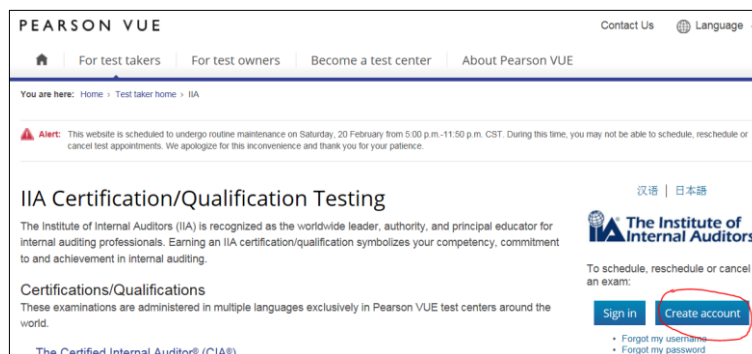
PEARSON VUE

Contact Us Language

For test takers For test owners Become a test center About Pearson VUE

You are here: Home › Test taker home › IIA

Alert: This website is scheduled to undergo routine maintenance on Saturday, 20 February from 5:00 p.m.-11:50 p.m. CST. During this time, you may not be able to schedule, reschedule or cancel test appointments. We apologize for this inconvenience and thank you for your patience.

IIA Certification/Qualification Testing

汉语 | 日本語

The Institute of Internal Auditors (IIA) is recognized as the worldwide leader, authority, and principal educator for internal auditing professionals. Earning an IIA certification/qualification symbolizes your competency, commitment to and achievement in internal auditing.

IIA The Institute of Internal Auditors

Certifications/Qualifications

These examinations are administered in multiple languages exclusively in Pearson VUE test centers around the world.

To schedule, reschedule or cancel an exam:

Sign in Create account

• Forgot my username
• Forgot my password

The Certified Internal Auditor® (CIA®)